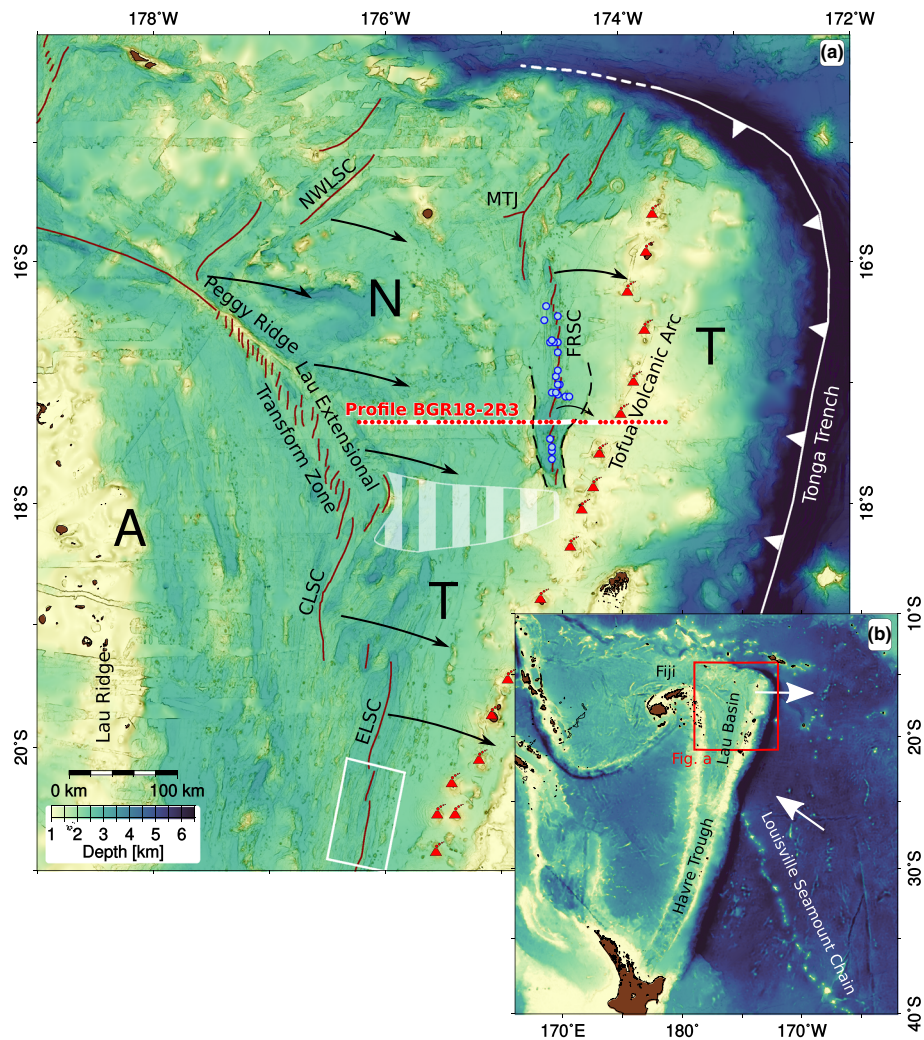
178°W
176°W
174°W
172°W
(a)
16°S
16°S
18°S
18°S
20°S
NWLSC
MTJ
N
T
Peggy Ridge
FRSC
Tofua Volcanic Arc
Lau Extensional
Transform Zone
Profile BGR18-2R3
Tonga Trench
A
T
CLSC
Lau Ridge
ELSC
0 km
100 km
1 2 3 4 5 6
Depth [km]
(b)
10°S
20°S
30°S
40°S
Fiji
Lau Basin
Fig. a
Havre Trough
Louisville Seamount Chain
170°E
180°
170°W